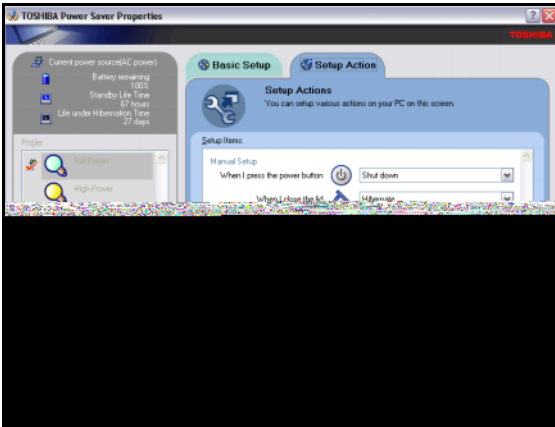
TOSHIBA Power Saver Properties

TOSHIBA

Current power source(AC power)

Battery remaining
100%

Standby Life Time
67 hours

Life under Hibernation Time
27 days

Profile

Full Power

High Power

Basic Setup

Setup Action

Setup Actions

You can setup various actions on your PC on this screen.

Setup Items:

Manual Setup

When I press the power button

Shut down

When I close the lid

Hibernate